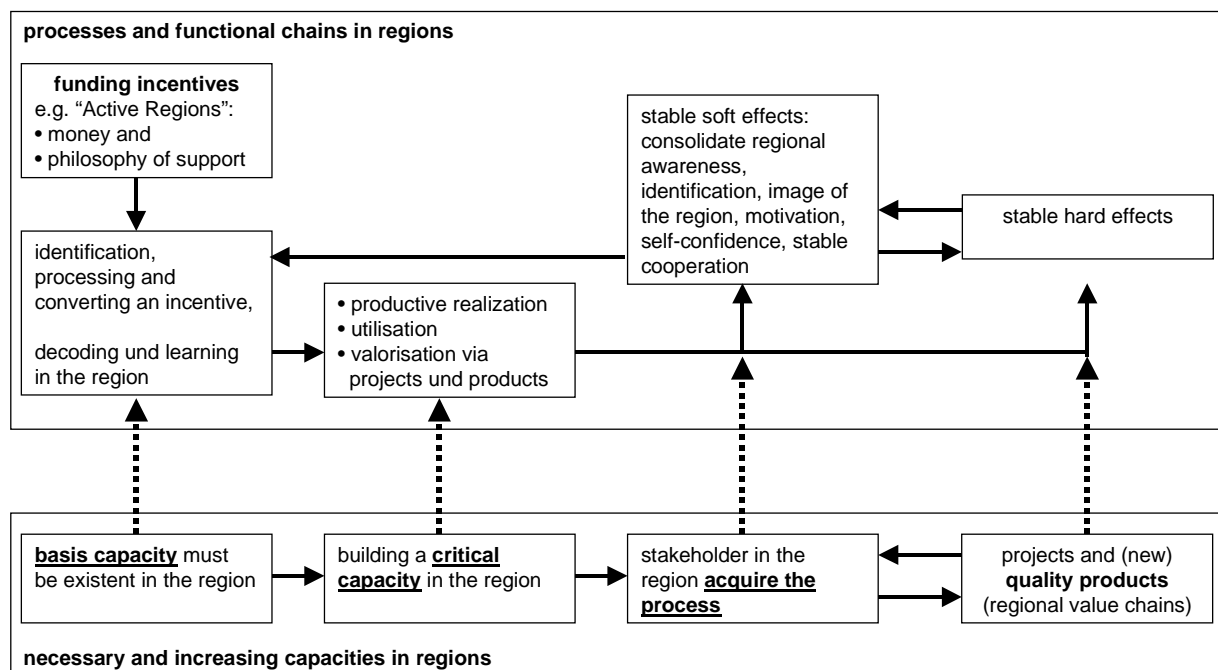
processes and functional chains in regions

funding incentives
e.g. "Active Regions":
• money and
• philosophy of support

stable soft effects: consolidate regional awareness, identification, image of the region, motivation, self-confidence, stable cooperation

stable hard effects

identification, processing and converting an incentive,

decoding und learning in the region

• productive realization
• utilisation
• valorisation via projects und products

basis capacity must be existent in the region

building a critical capacity in the region

stakeholder in the region acquire the process

projects and (new) quality products (regional value chains)

necessary and increasing capacities in regions